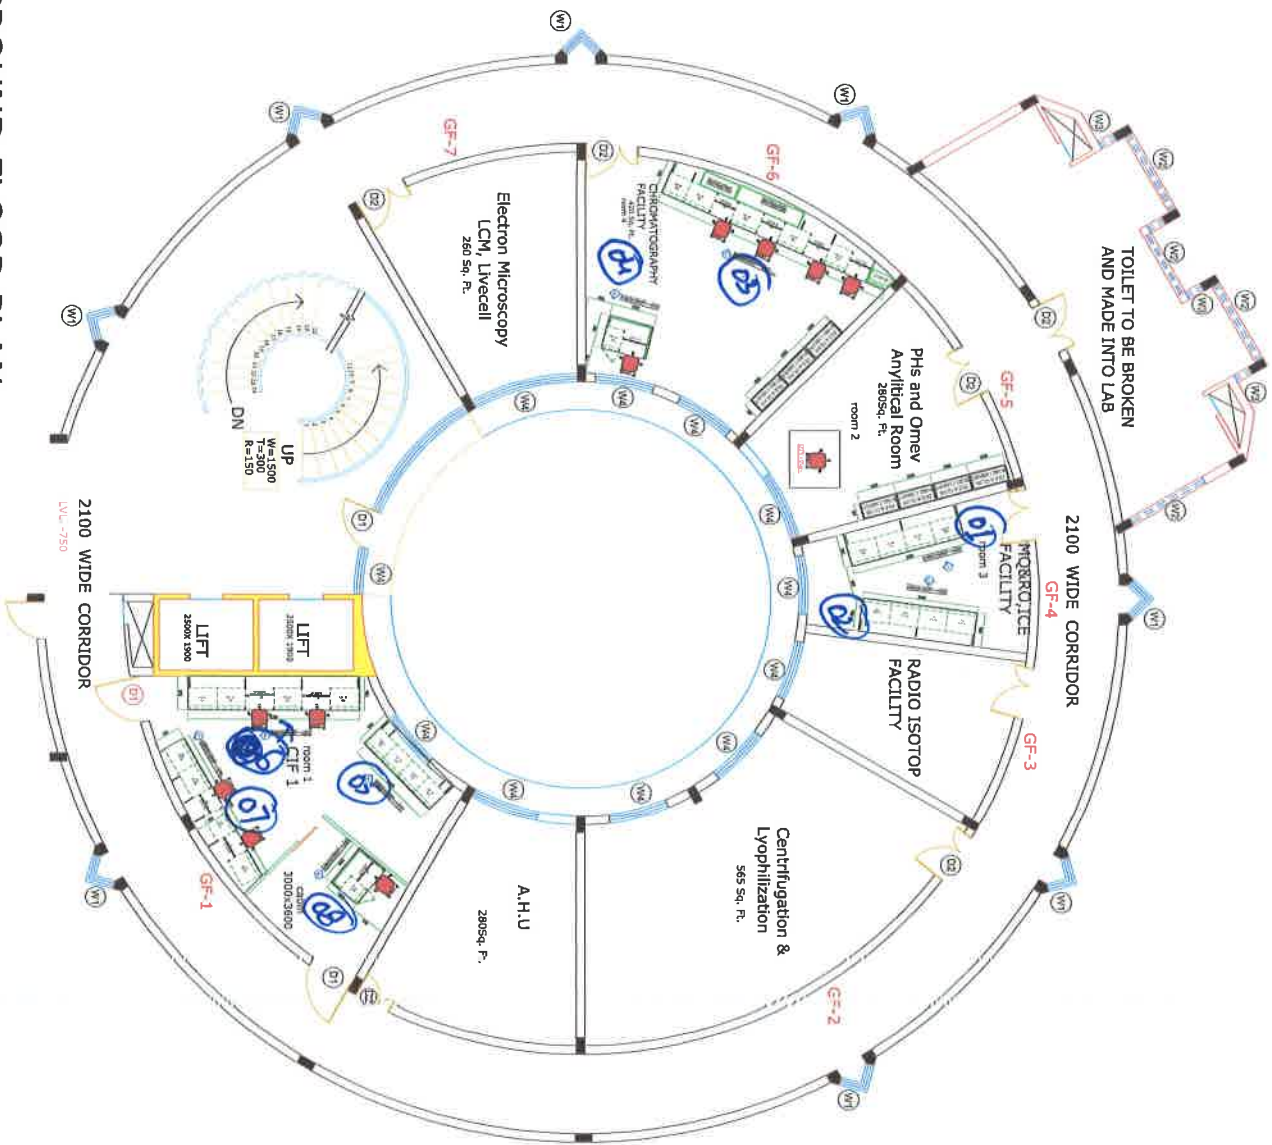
TOILET TO BE BROKEN AND MADE INTO LAB

2100 WIDE CORRIDOR

GF-7

Electron Microscopy LCM, Livecell 260 Sq. Ft.

GF-6

CHROMATOGRAPHY FACILITY

room 4

04

05

GF-5

PHs and Omev Anylitical Room 280Sq. Ft.

room 2

GF-4

MQ&RO,ICE FACILITY

room 3

01

02

RADIO ISOTOP FACILITY

GF-3

Centrifugation & Lyophilization 565 Sq. Ft.

GF-2

A.H.U 280Sq. Ft.

GF-1

room 1 CIF 1

06

07

03

08

LIFT 2500X 1900

LIFT 2500X 1900

UP W=1500 T=300 R=150

DN

2100 WIDE CORRIDOR

LVL -750

W1
W1
W1
W1
W1
W1
W1
W1
W2
W2
W2
W2
W2
W2
W3
W3
W4
W4
W4
W4
W4
W4
W4
W4
W4
W4
W4
D1
D1
D1
D1
D2
D2
D2
D2
D2
D2
D2